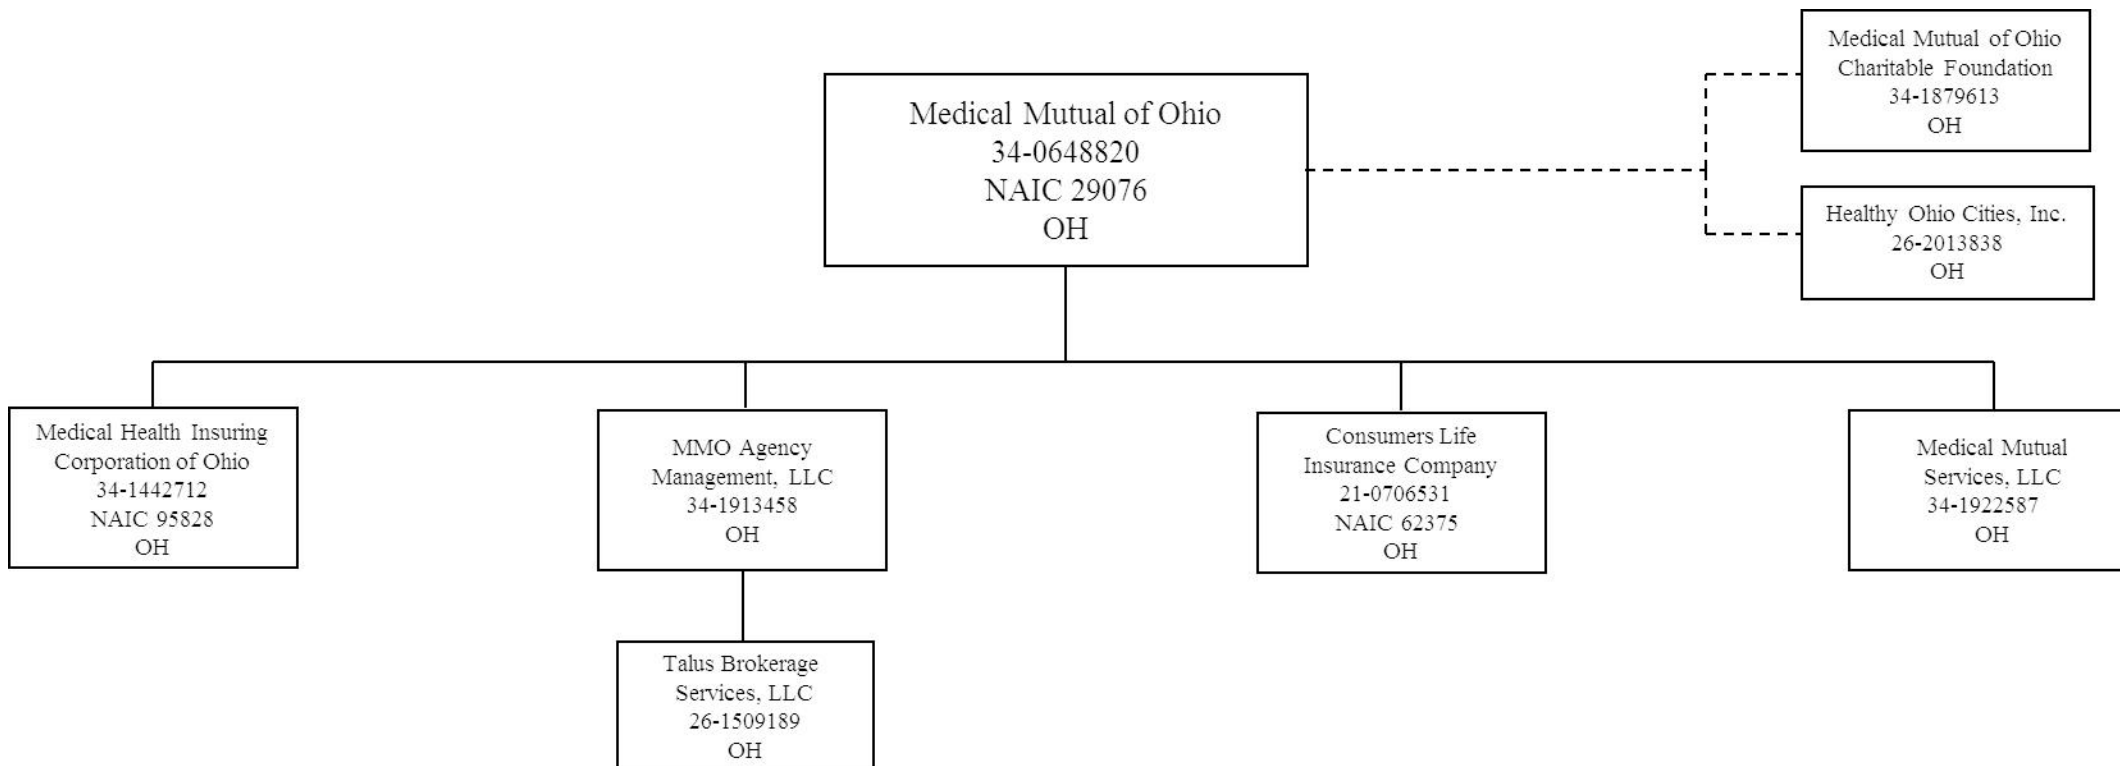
Medical Mutual of Ohio
Charitable Foundation
34-1879613
OH

Medical Mutual of Ohio
34-0648820
NAIC 29076
OH

Healthy Ohio Cities, Inc.
26-2013838
OH

Medical Health Insuring
Corporation of Ohio
34-1442712
NAIC 95828
OH

MMO Agency
Management, LLC
34-1913458
OH

Consumers Life
Insurance Company
21-0706531
NAIC 62375
OH

Medical Mutual
Services, LLC
34-1922587
OH

Talus Brokerage
Services, LLC
26-1509189
OH